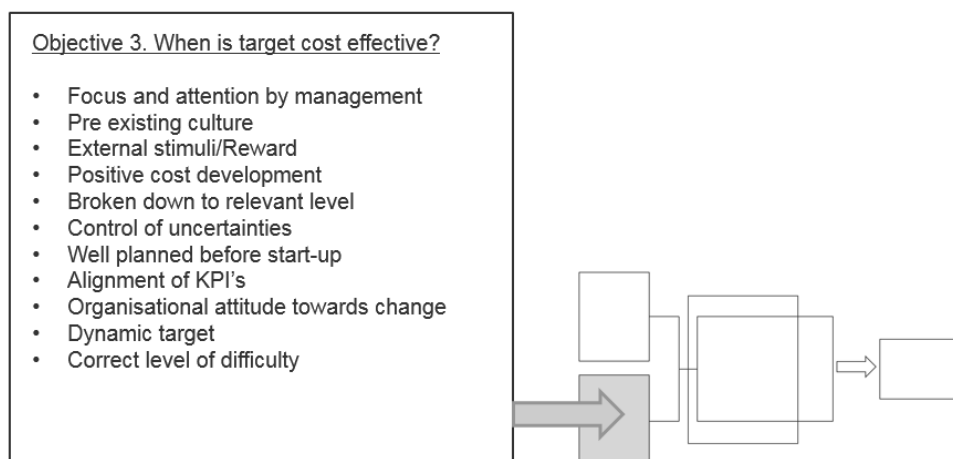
Objective 3. When is target cost effective?

- Focus and attention by management
- Pre existing culture
- External stimuli/Reward
- Positive cost development
- Broken down to relevant level
- Control of uncertainties
- Well planned before start-up
- Alignment of KPI's
- Organisational attitude towards change
- Dynamic target
- Correct level of difficulty